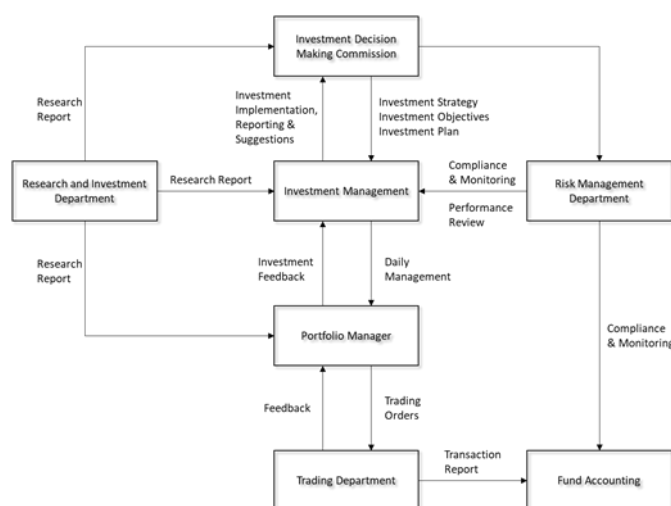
Investment Decision Making Commission

Research Report

Investment Implementation, Reporting & Suggestions

Investment Strategy
Investment Objectives
Investment Plan

Research and Investment Department

Research Report

Investment Management

Compliance & Monitoring

Performance Review

Risk Management Department

Research Report

Investment Feedback

Daily Management

Portfolio Manager

Compliance & Monitoring

Feedback

Trading Orders

Trading Department

Transaction Report

Fund Accounting